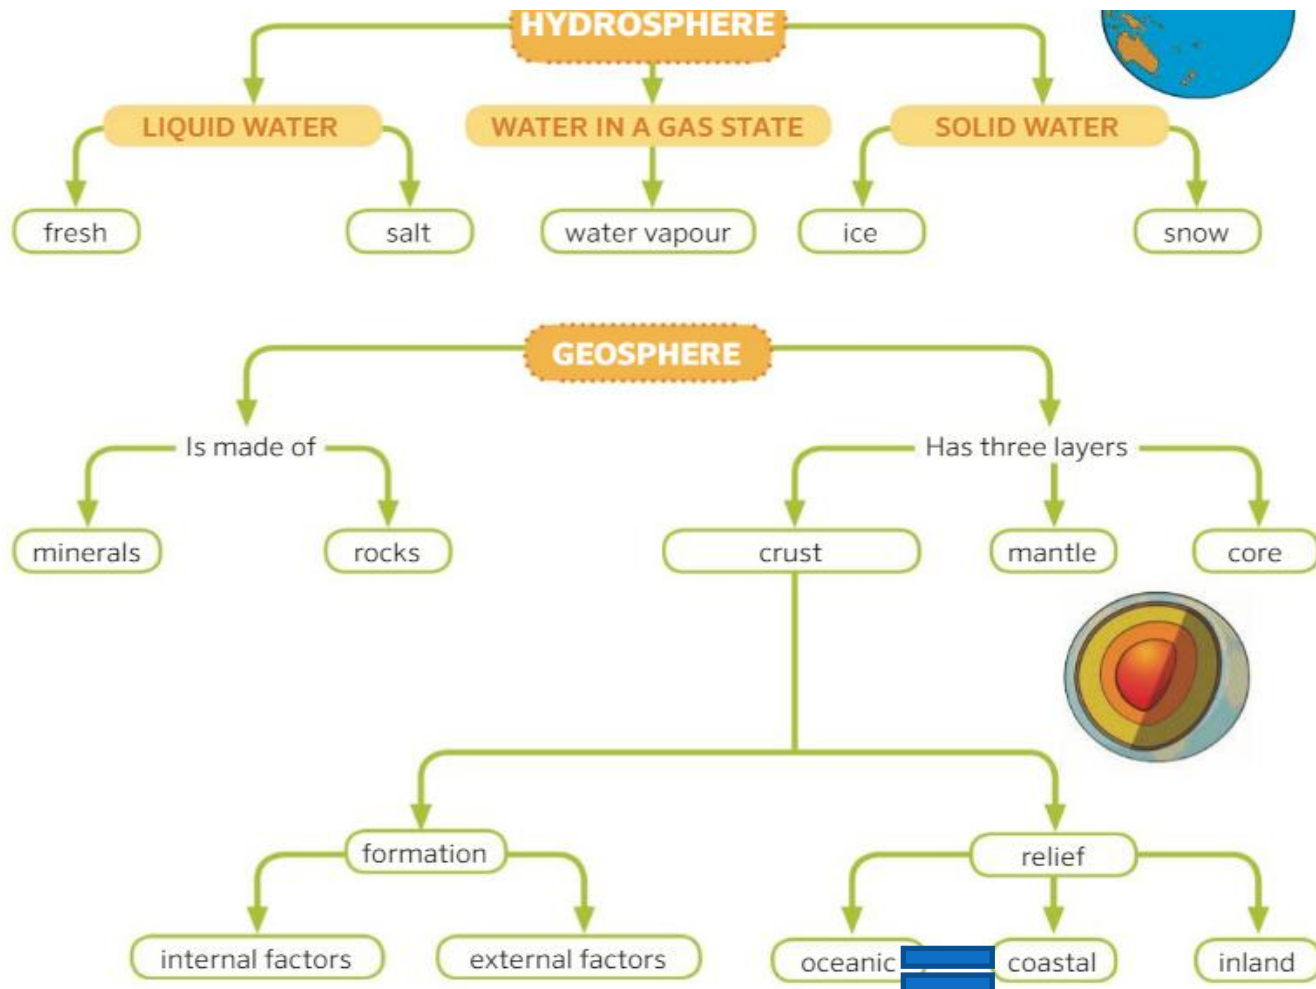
HYDROSPHERE

LIQUID WATER
WATER IN A GAS STATE
SOLID WATER

fresh
salt
water vapour
ice
snow

GEOSPHERE

Is made of
Has three layers

minerals
rocks
crust
mantle
core

formation
relief

internal factors
external factors
oceanic
coastal
inland